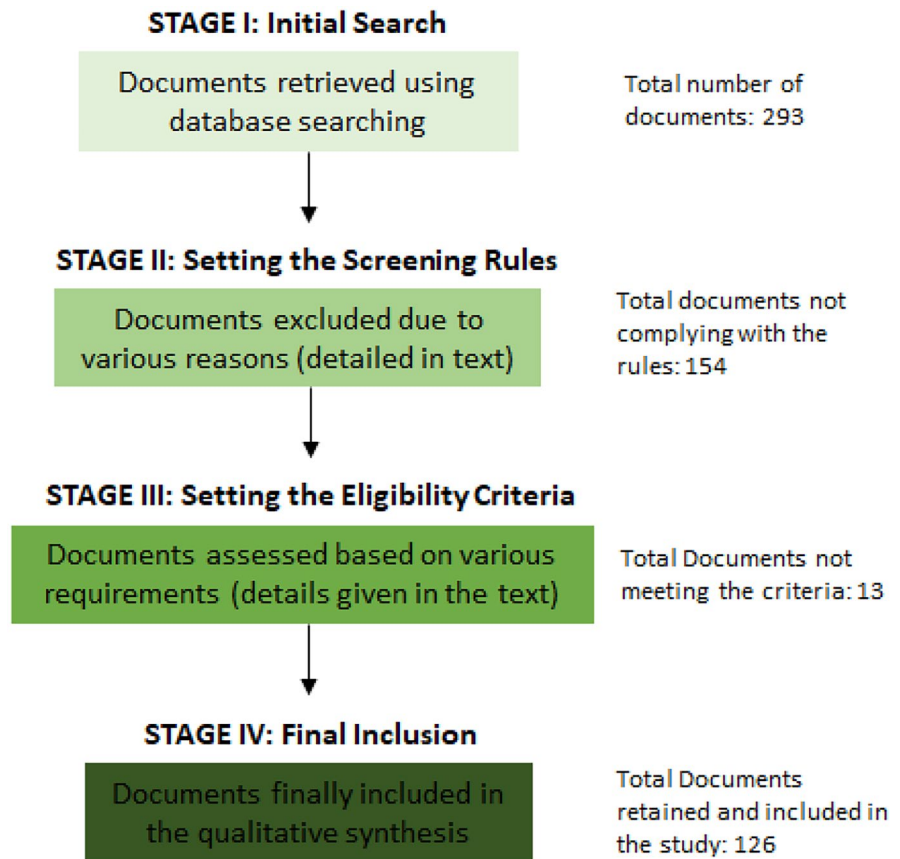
STAGE I: Initial Search

Documents retrieved using database searching

Total number of documents: 293

STAGE II: Setting the Screening Rules

Documents excluded due to various reasons (detailed in text)

Total documents not complying with the rules: 154

STAGE III: Setting the Eligibility Criteria

Documents assessed based on various requirements (details given in the text)

Total Documents not meeting the criteria: 13

STAGE IV: Final Inclusion

Documents finally included in the qualitative synthesis

Total Documents retained and included in the study: 126